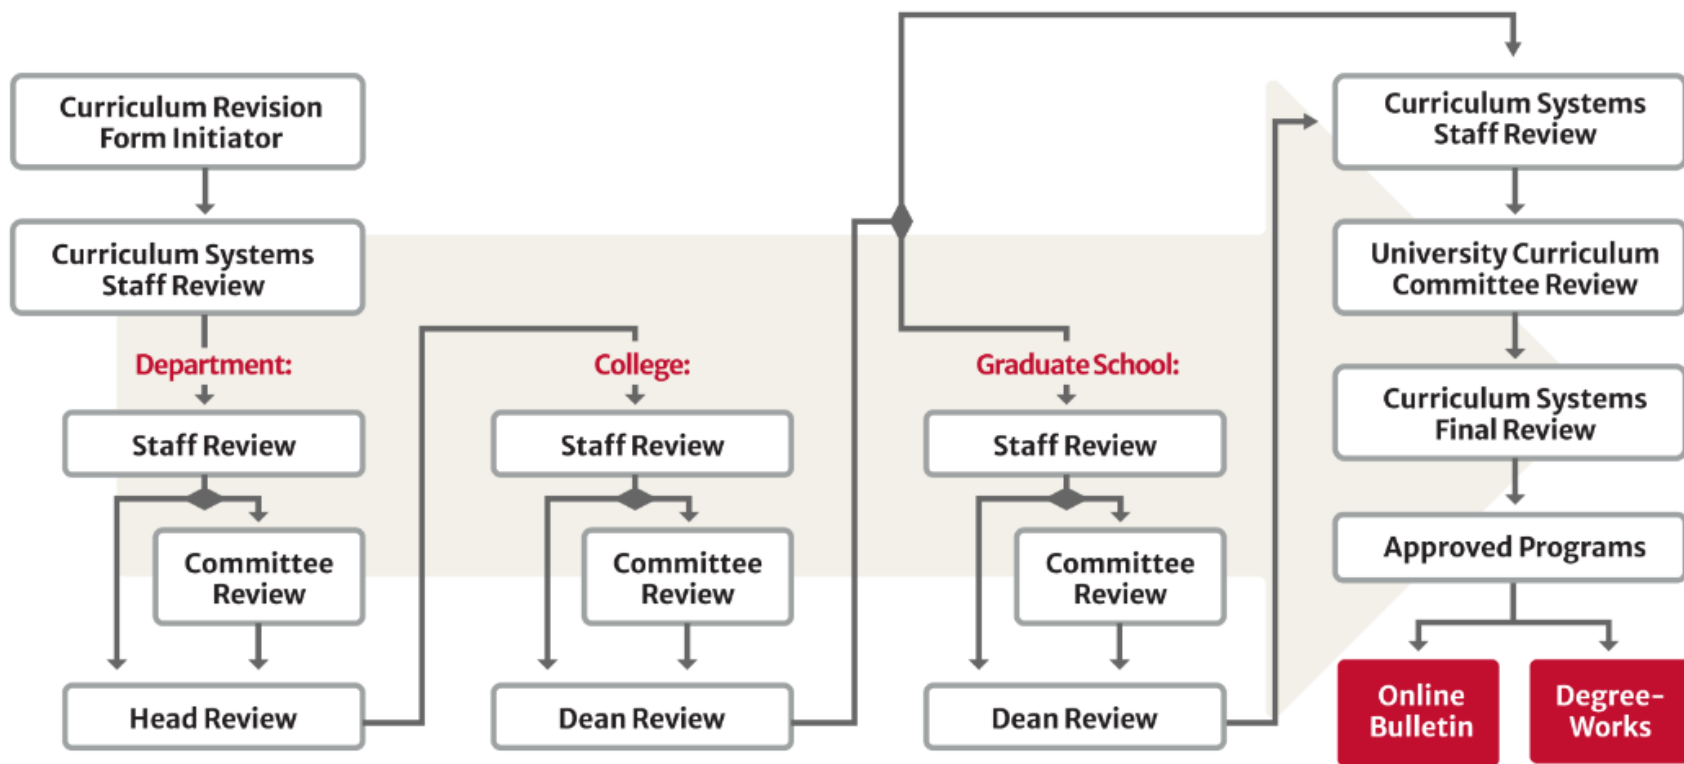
Curriculum Revision Form Initiator

Curriculum Systems Staff Review

Department:

Staff Review

Committee Review

Head Review

College:

Staff Review

Committee Review

Dean Review

Graduate School:

Staff Review

Committee Review

Dean Review

Curriculum Systems Staff Review

University Curriculum Committee Review

Curriculum Systems Final Review

Approved Programs

Online Bulletin

Degree-Works